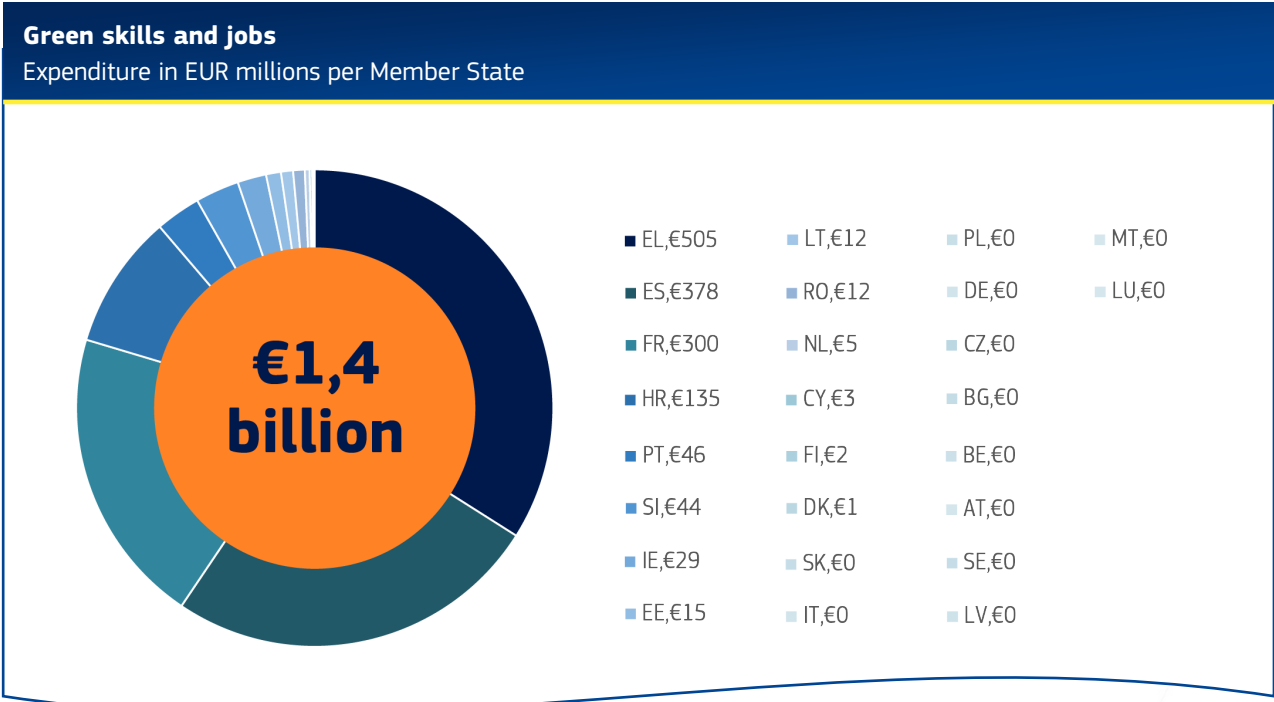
Green skills and jobs
Expenditure in EUR millions per Member State

€1,4 billion

EL,€505
ES,€378
FR,€300
HR,€135
PT,€46
SI,€44
IE,€29
EE,€15

LT,€12
RO,€12
NL,€5
CY,€3
FI,€2
DK,€1
SK,€0
IT,€0

PL,€0
DE,€0
CZ,€0
BG,€0
BE,€0
AT,€0
SE,€0
LV,€0

MT,€0
LU,€0